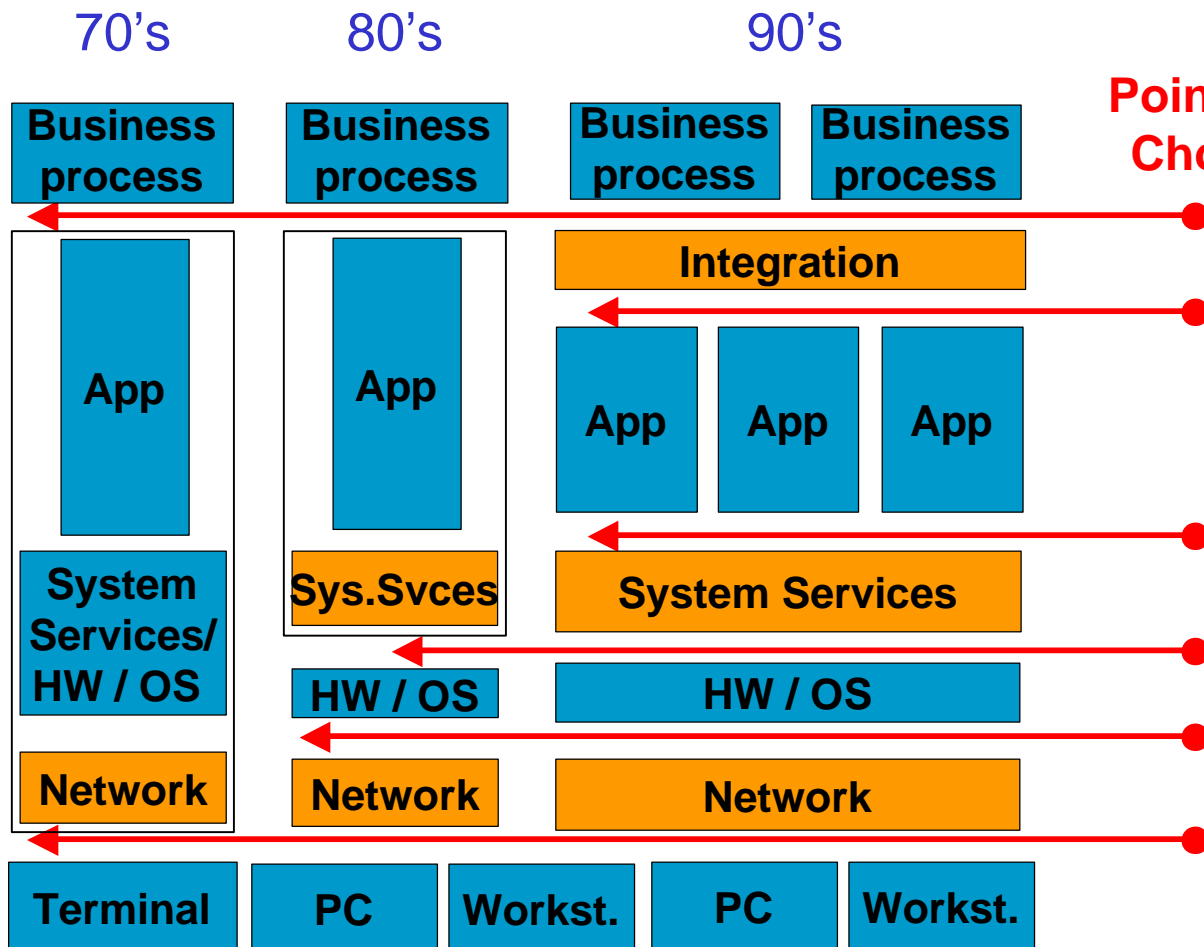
70’s 80’s 90’s

Poin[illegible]
Ch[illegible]

Business process

Business process

Business process

Business process

Integration

App

App

App

App

App

System Services/ HW / OS

Sys.Svces

System Services

HW / OS

HW / OS

Network

Network

Network

Terminal

PC

Workst.

PC

Workst.